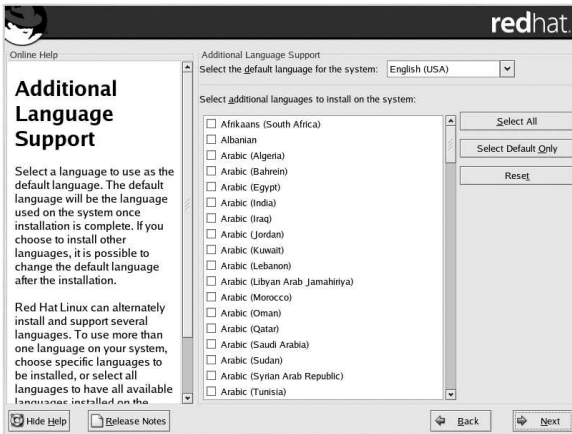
redhat.

Online Help

Additional Language Support

Select a language to use as the default language. The default language will be the language used on the system once installation is complete. If you choose to install other languages, it is possible to change the default language after the installation.

Red Hat Linux can alternately install and support several languages. To use more than one language on your system, choose specific languages to be installed, or select all languages to have all available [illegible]

Additional Language Support

Select the default language for the system: English (USA)

Select additional languages to install on the system:

Afrikaans (South Africa)
Albanian
Arabic (Algeria)
Arabic (Bahrein)
Arabic (Egypt)
Arabic (India)
Arabic (Iraq)
Arabic (Jordan)
Arabic (Kuwait)
Arabic (Lebanon)
Arabic (Libyan Arab Jamahiriya)
Arabic (Morocco)
Arabic (Oman)
Arabic (Qatar)
Arabic (Saudi Arabia)
Arabic (Sudan)
Arabic (Syrian Arab Republic)
Arabic (Tunisia)

Select All

Select Default Only

Reset

Hide Help

Release Notes

Back

Next